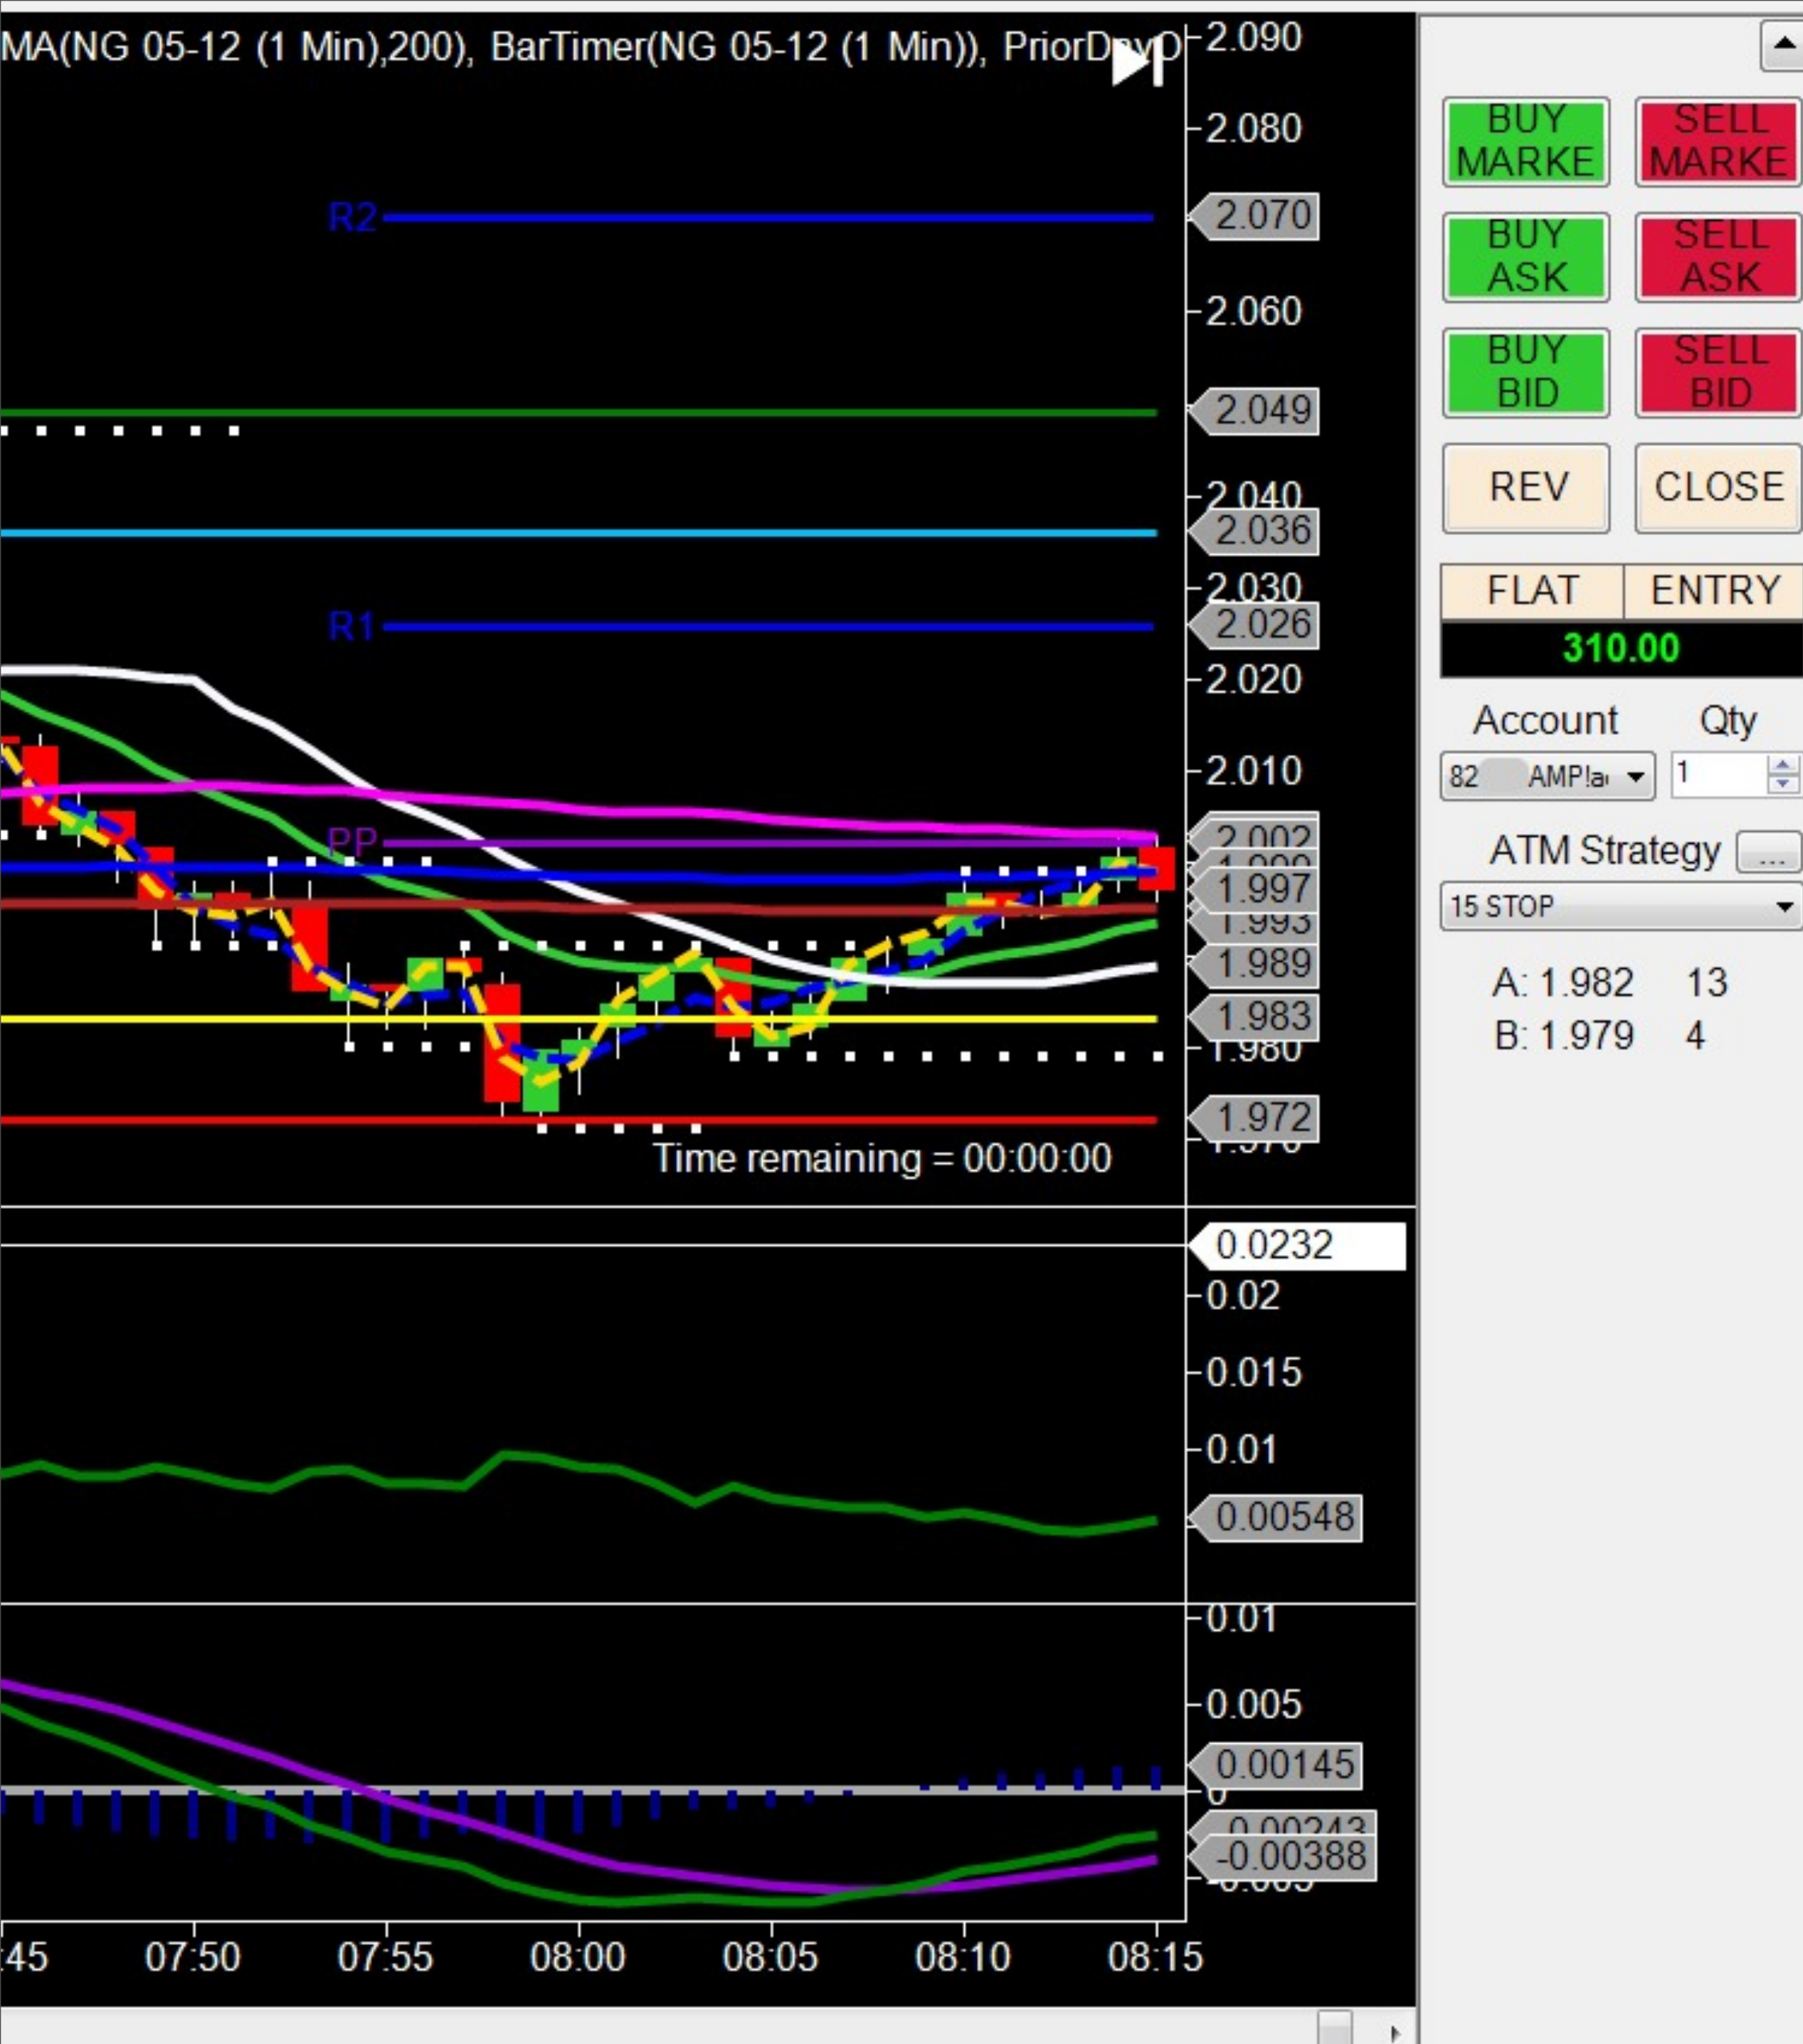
MA(NG 05-12 (1 Min),200), BarTimer(NG 05-12 (1 Min)), PriorDayO

2.090
2.080
R2
2.070
2.060
2.049
2.040
2.036
2.030
R1
2.026
2.020
2.010
PP
2.002
1.997
1.993
1.989
1.983
1.980
1.972
Time remaining = 00:00:00

0.0232
0.02
0.015
0.01
0.00548

0.01
0.005
0.00145
0
-0.00388

:45 07:50 07:55 08:00 08:05 08:10 08:15

BUY MARKE
SELL MARKE
BUY ASK
SELL ASK
BUY BID
SELL BID
REV
CLOSE
FLAT
ENTRY
310.00
Account
Qty
82 AMP!a
1
ATM Strategy
...
15 STOP
A: 1.982 13
B: 1.979 4